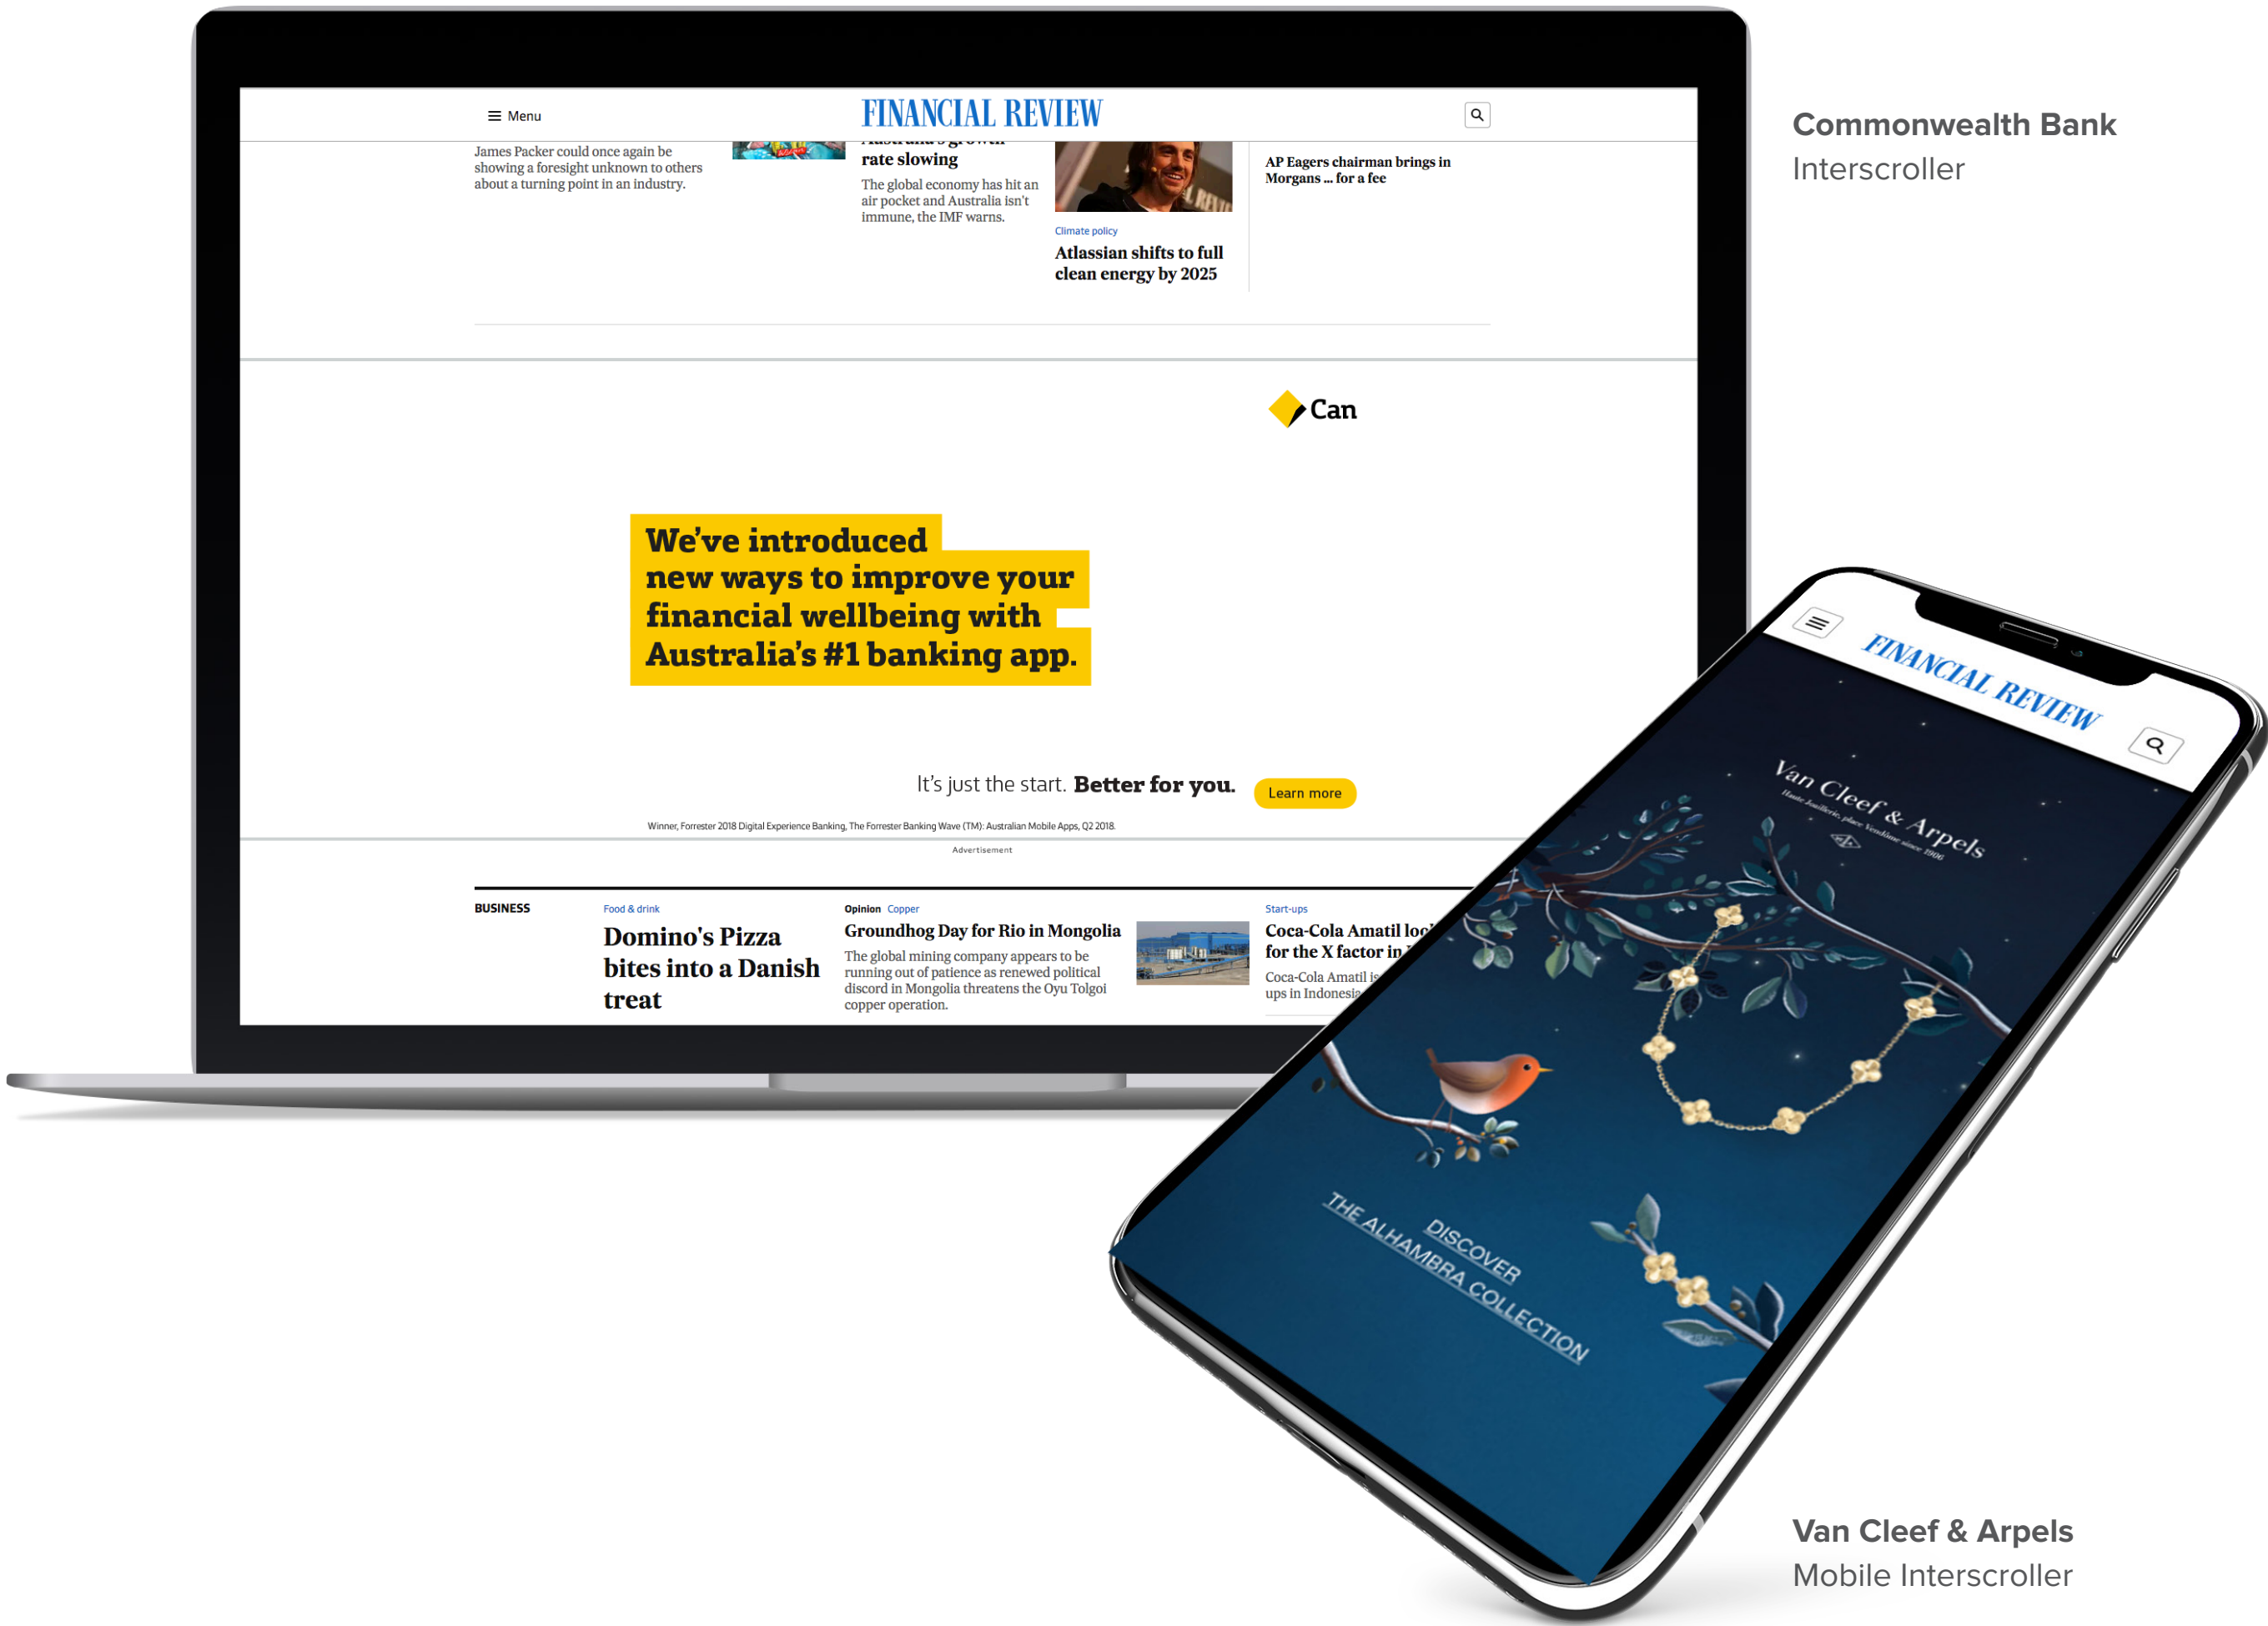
Menu

FINANCIAL REVIEW

James Packer could once again be showing a foresight unknown to others about a turning point in an industry.

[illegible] rate slowing

The global economy has hit an air pocket and Australia isn't immune, the IMF warns.

Climate policy

Atlassian shifts to full clean energy by 2025

AP Eagers chairman brings in Morgans ... for a fee

Can

We've introduced new ways to improve your financial wellbeing with Australia's #1 banking app.

It's just the start. Better for you.

Learn more

Winner, Forrester 2018 Digital Experience Banking, The Forrester Banking Wave (TM): Australian Mobile Apps, Q2 2018.

Advertisement

BUSINESS

Food & drink

Domino's Pizza bites into a Danish treat

Opinion Copper

Groundhog Day for Rio in Mongolia

The global mining company appears to be running out of patience as renewed political discord in Mongolia threatens the Oyu Tolgoi copper operation.

Start-ups

Coca-Cola Amatil loo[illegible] for the X factor in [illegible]

Coca-Cola Amatil is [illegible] ups in Indonesia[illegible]

Commonwealth Bank
Interscroller

FINANCIAL REVIEW

Van Cleef & Arpels
Haute Joaillerie, place Vendôme since 1906

DISCOVER
THE ALHAMBRA COLLECTION

Van Cleef & Arpels
Mobile Interscroller